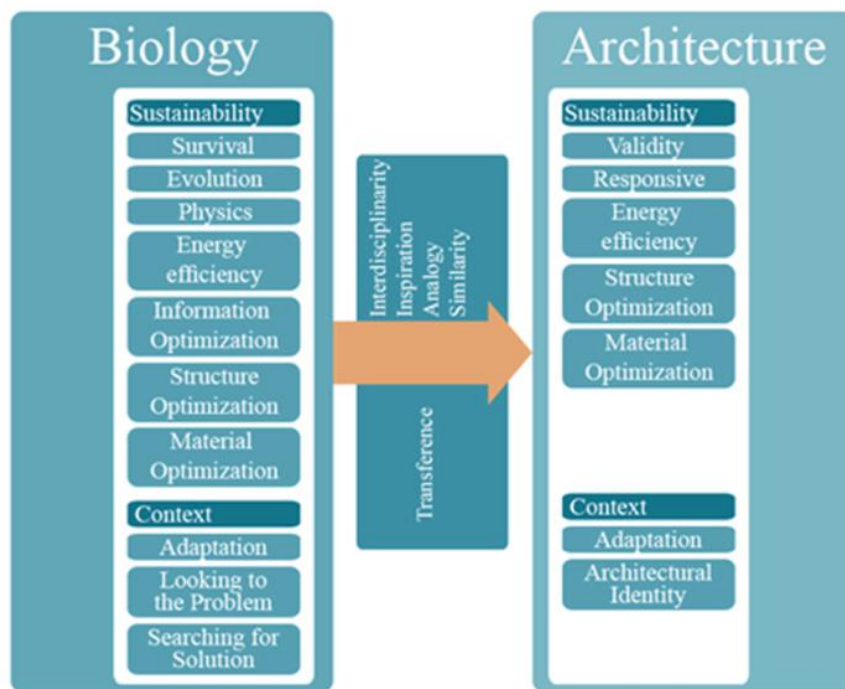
Biology

Sustainability
Survival
Evolution
Physics
Energy efficiency
Information Optimization
Structure Optimization
Material Optimization

Context
Adaptation
Looking to the Problem
Searching for Solution

Interdisciplinarity
Inspiration
Analogy
Similarity

Transference

Architecture

Sustainability
Validity
Responsive
Energy efficiency
Structure Optimization
Material Optimization

Context
Adaptation
Architectural Identity